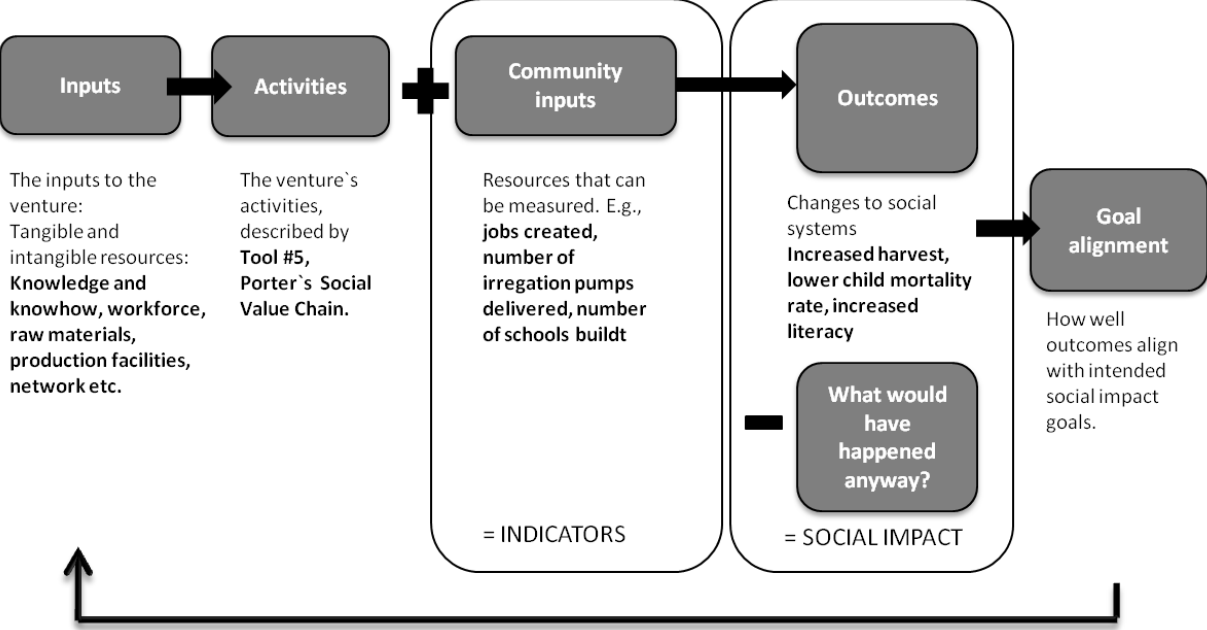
Inputs

The inputs to the venture: Tangible and intangible resources: **Knowledge and knowhow, workforce, raw materials, production facilities, network etc.**

Activities

The venture`s activities, described by **Tool #5, Porter`s Social Value Chain.**

Community inputs

Resources that can be measured. E.g., **jobs created, number of irregation pumps delivered, number of schools buildt**

= INDICATORS

Outcomes

Changes to social systems **Increased harvest, lower child mortality rate, increased literacy**

What would have happened anyway?

= SOCIAL IMPACT

Goal alignment

How well outcomes align with intended social impact goals.